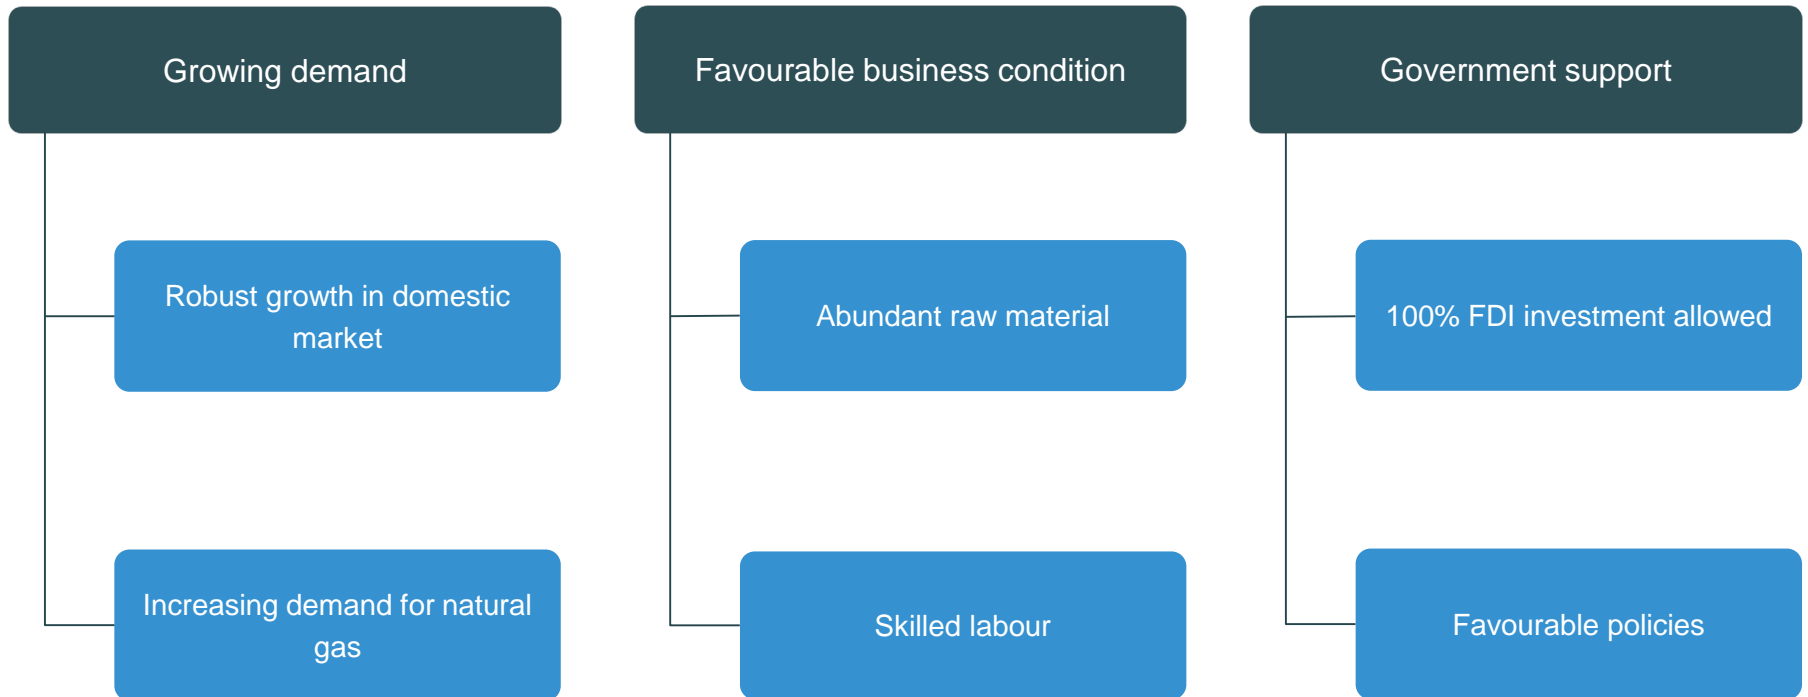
Growing demand

Robust growth in domestic market

Increasing demand for natural gas

Favourable business condition

Abundant raw material

Skilled labour

Government support

100% FDI investment allowed

Favourable policies